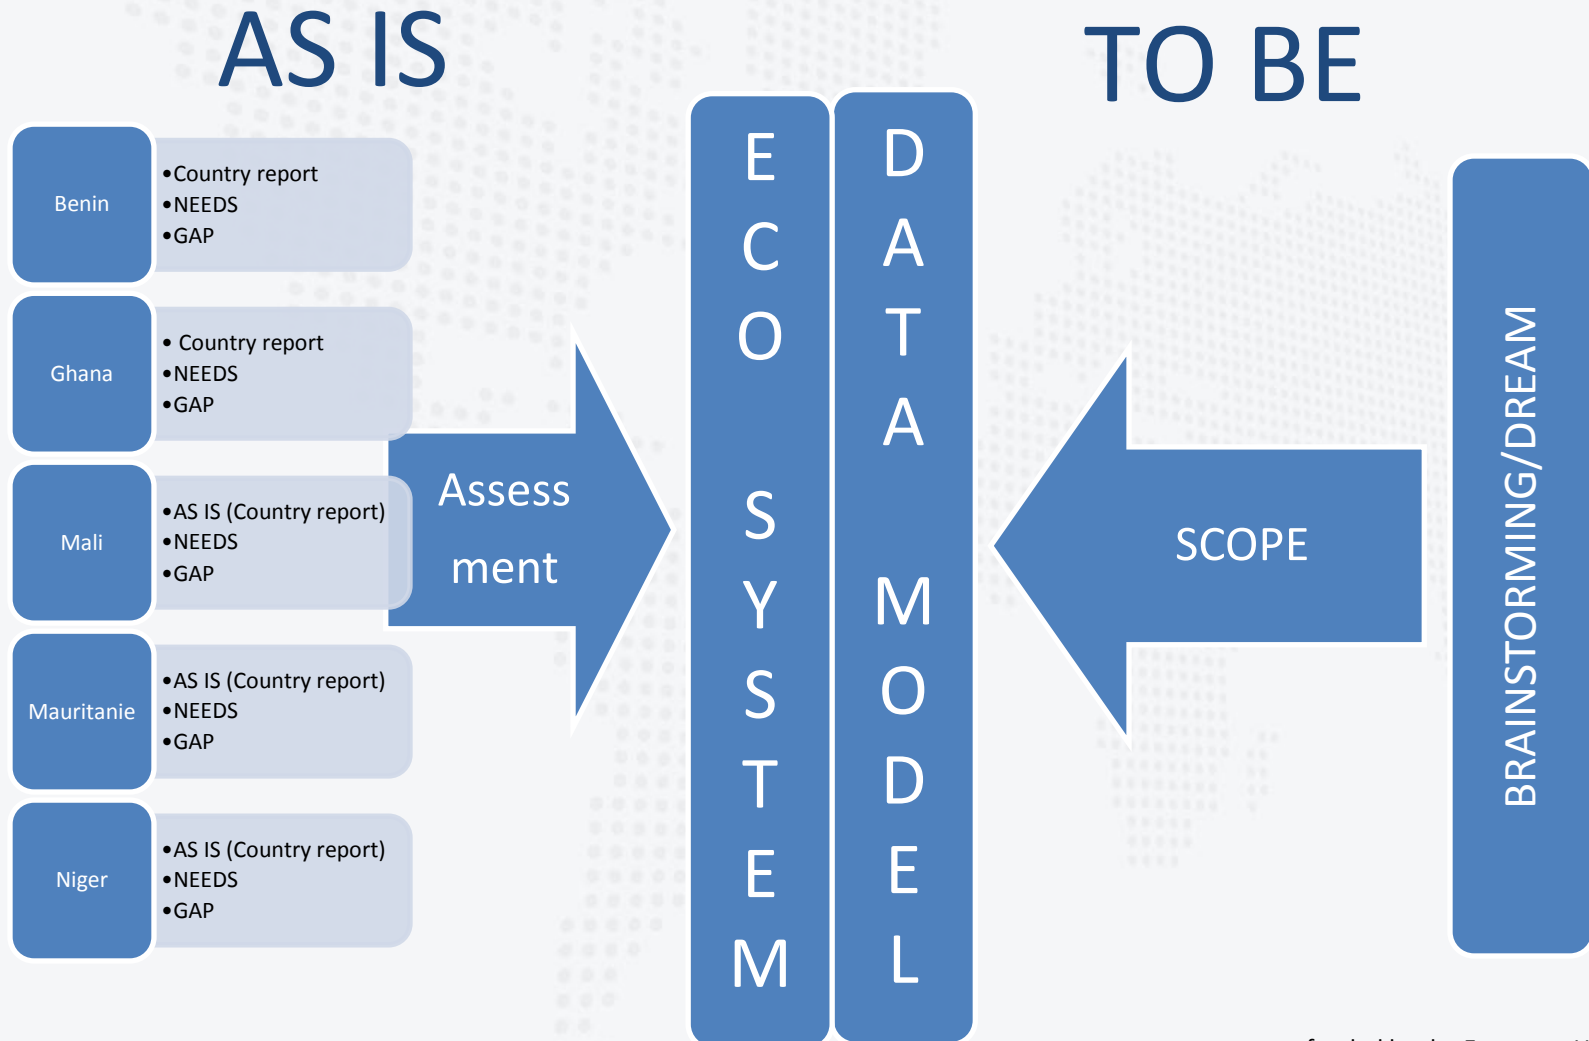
AS IS

TO BE

Benin
•Country report
•NEEDS
•GAP

Ghana
• Country report
•NEEDS
•GAP

Mali
•AS IS (Country report)
•NEEDS
•GAP

Mauritanie
•AS IS (Country report)
•NEEDS
•GAP

Niger
•AS IS (Country report)
•NEEDS
•GAP

Assess ment

ECO SYSTEM

DATA MODEL

SCOPE

BRAINSTORMING/DREAM

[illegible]